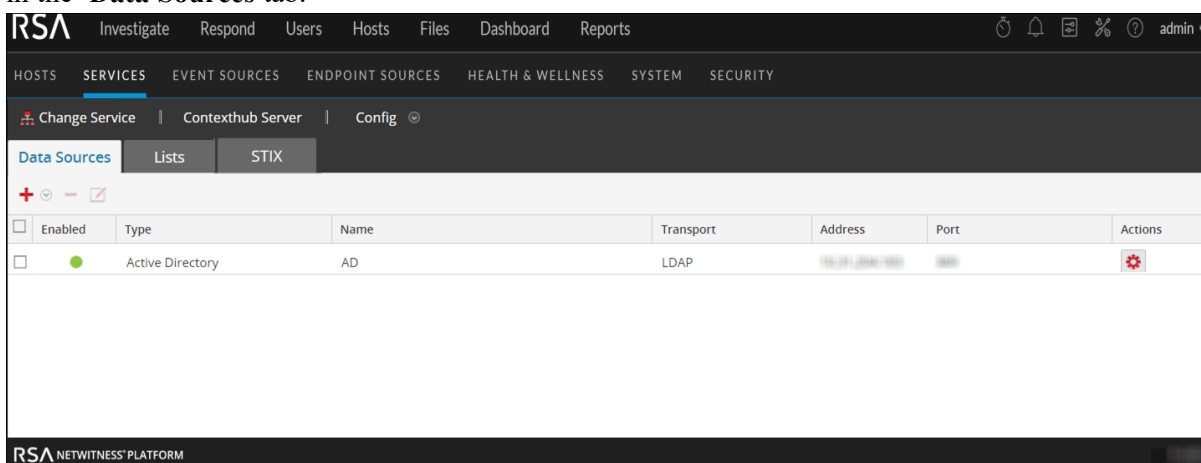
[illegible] Data Sources tab.

RSA Investigate Respond Users Hosts Files Dashboard Reports admin

HOSTS SERVICES EVENT SOURCES ENDPOINT SOURCES HEALTH & WELLNESS SYSTEM SECURITY

Change Service | Contexthub Server | Config

Data Sources Lists STIX

| | Enabled | Type | Name | Transport | Address | Port | Actions |
|---|---|---|---|---|---|---|---|
| | | Active Directory | AD | LDAP | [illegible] | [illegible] | |

RSA NETWITNESS® PLATFORM